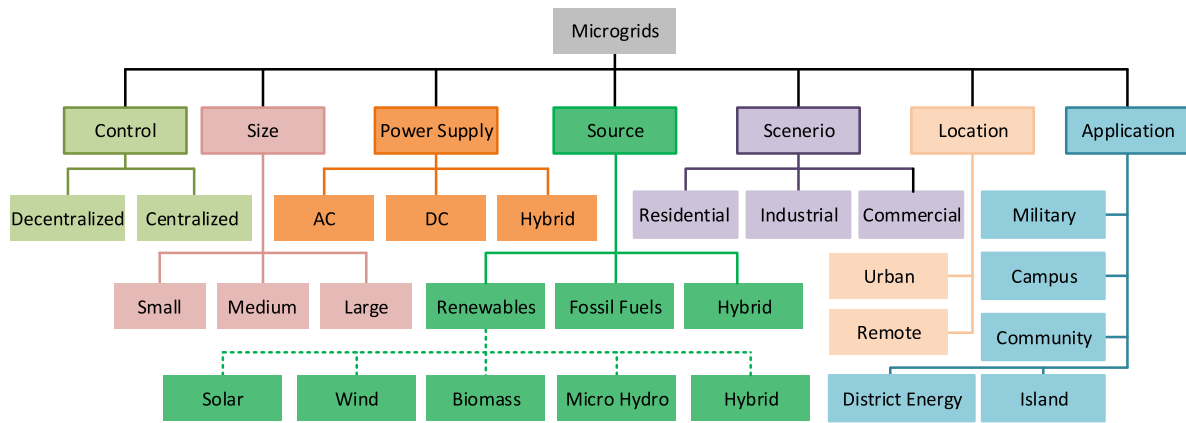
Microgrids

Control
Decentralized
Centralized

Size
Small
Medium
Large

Power Supply
AC
DC
Hybrid

Source
Renewables
Solar
Wind
Biomass
Micro Hydro
Hybrid
Fossil Fuels
Hybrid

Scenerio
Residential
Industrial
Commercial

Location
Urban
Remote

Application
Military
Campus
Community
District Energy
Island